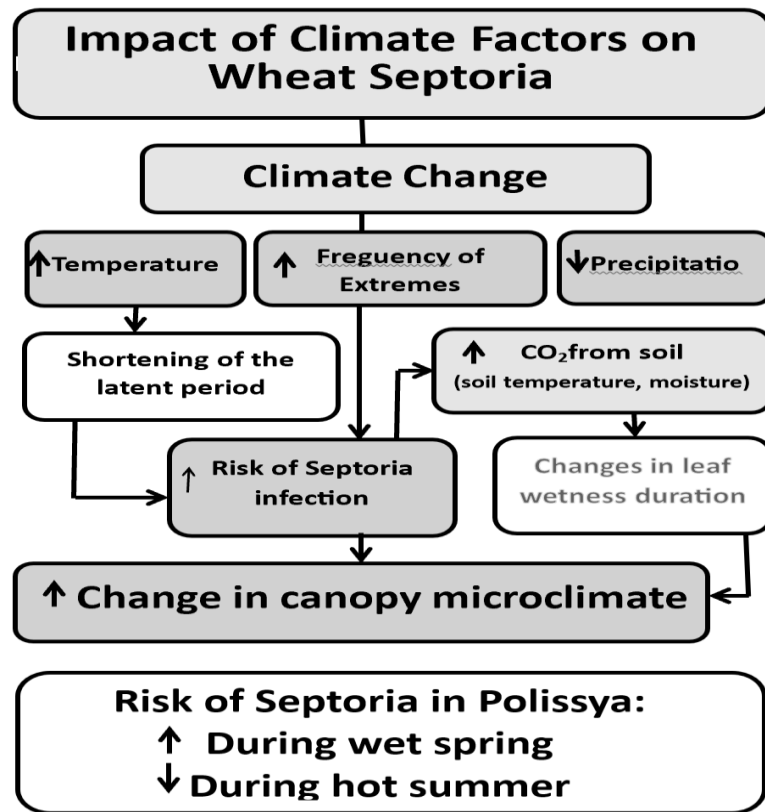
Impact of Climate Factors on Wheat Septoria

Climate Change

↑Temperature

↑ Freguency of Extremes

↓Precipitatio

Shortening of the latent period

↑ $CO_2$from soil (soil temperature, moisture)

↑ Risk of Septoria infection

Changes in leaf wetness duration

↑ Change in canopy microclimate

Risk of Septoria in Polissya:
↑ During wet spring
↓ During hot summer